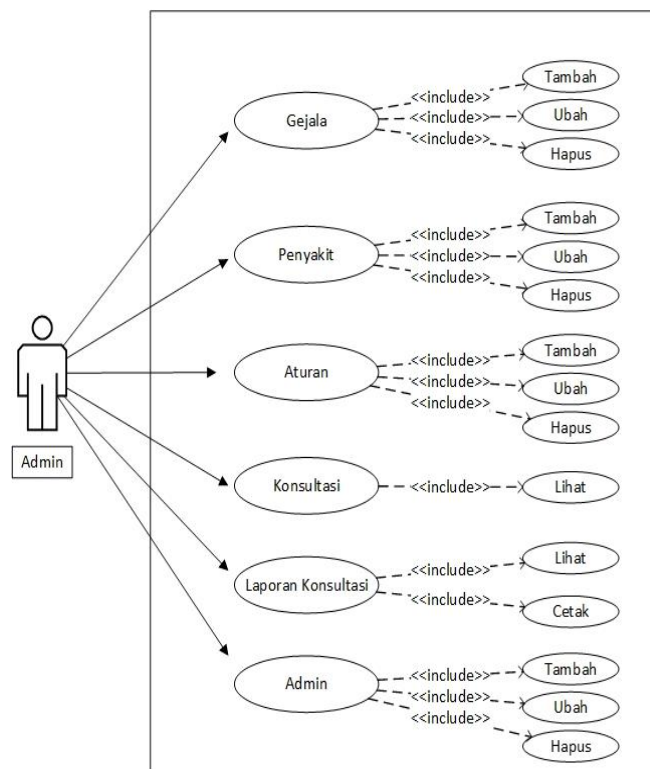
Admin

Gejala
<<include>>
Tambah
<<include>>
Ubah
<<include>>
Hapus

Penyakit
<<include>>
Tambah
<<include>>
Ubah
<<include>>
Hapus

Aturan
<<include>>
Tambah
<<include>>
Ubah
<<include>>
Hapus

Konsultasi
<<include>>
Lihat

Laporan Konsultasi
<<include>>
Lihat
<<include>>
Cetak

Admin
<<include>>
Tambah
<<include>>
Ubah
<<include>>
Hapus